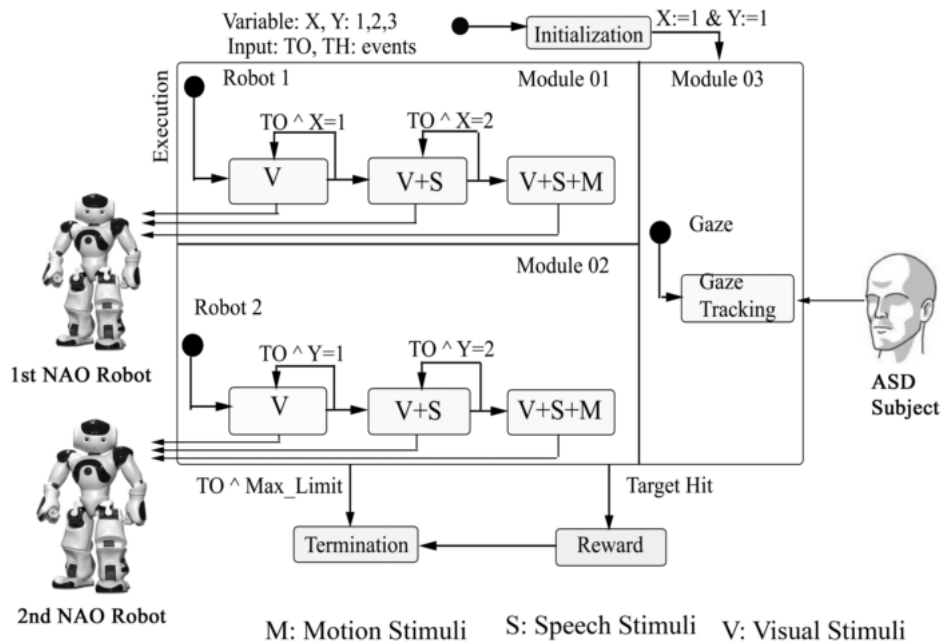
Variable: X, Y: 1,2,3
Input: TO, TH: events

Initialization

X:=1 & Y:=1

Execution

Robot 1

Module 01

Module 03

TO ^ X=1

TO ^ X=2

V

V+S

V+S+M

Gaze

Module 02

Robot 2

Gaze Tracking

TO ^ Y=1

TO ^ Y=2

1st NAO Robot

V

V+S

V+S+M

ASD Subject

TO ^ Max_Limit

Target Hit

Termination

Reward

2nd NAO Robot

M: Motion Stimuli

S: Speech Stimuli

V: Visual Stimuli